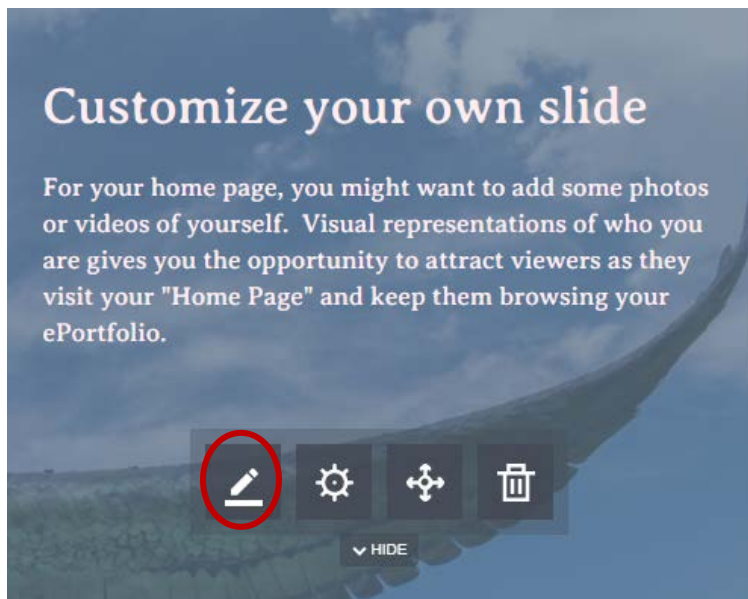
Customize your own slide

For your home page, you might want to add some photos or videos of yourself. Visual representations of who you are gives you the opportunity to attract viewers as they visit your "Home Page" and keep them browsing your ePortfolio.

HIDE